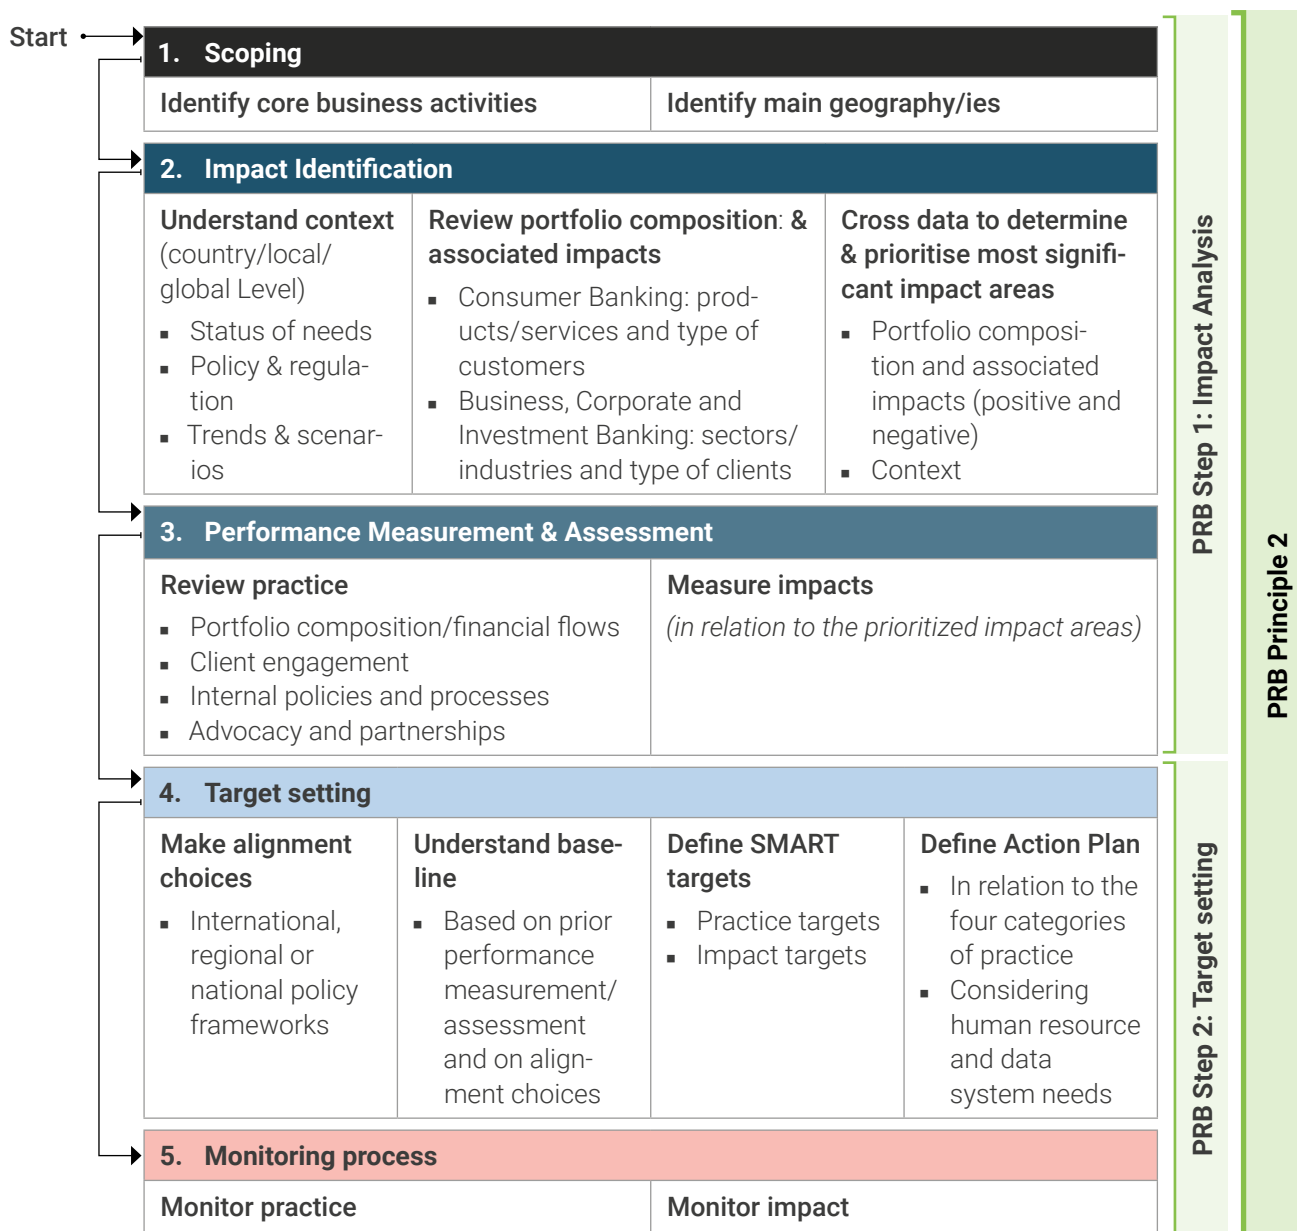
Start

1. Scoping

Identify core business activities

Identify main geography/ies

2. Impact Identification

Understand context (country/local/ global Level)
- Status of needs
- Policy & regulation
- Trends & scenarios

Review portfolio composition: & associated impacts
- Consumer Banking: products/services and type of customers
- Business, Corporate and Investment Banking: sectors/ industries and type of clients

Cross data to determine & prioritise most significant impact areas
- Portfolio composition and associated impacts (positive and negative)
- Context

3. Performance Measurement & Assessment

Review practice
- Portfolio composition/financial flows
- Client engagement
- Internal policies and processes
- Advocacy and partnerships

Measure impacts
(in relation to the prioritized impact areas)

PRB Step 1: Impact Analysis

4. Target setting

Make alignment choices
- International, regional or national policy frameworks

Understand baseline
- Based on prior performance measurement/ assessment and on alignment choices

Define SMART targets
- Practice targets
- Impact targets

Define Action Plan
- In relation to the four categories of practice
- Considering human resource and data system needs

PRB Step 2: Target setting

5. Monitoring process

Monitor practice

Monitor impact

PRB Principle 2